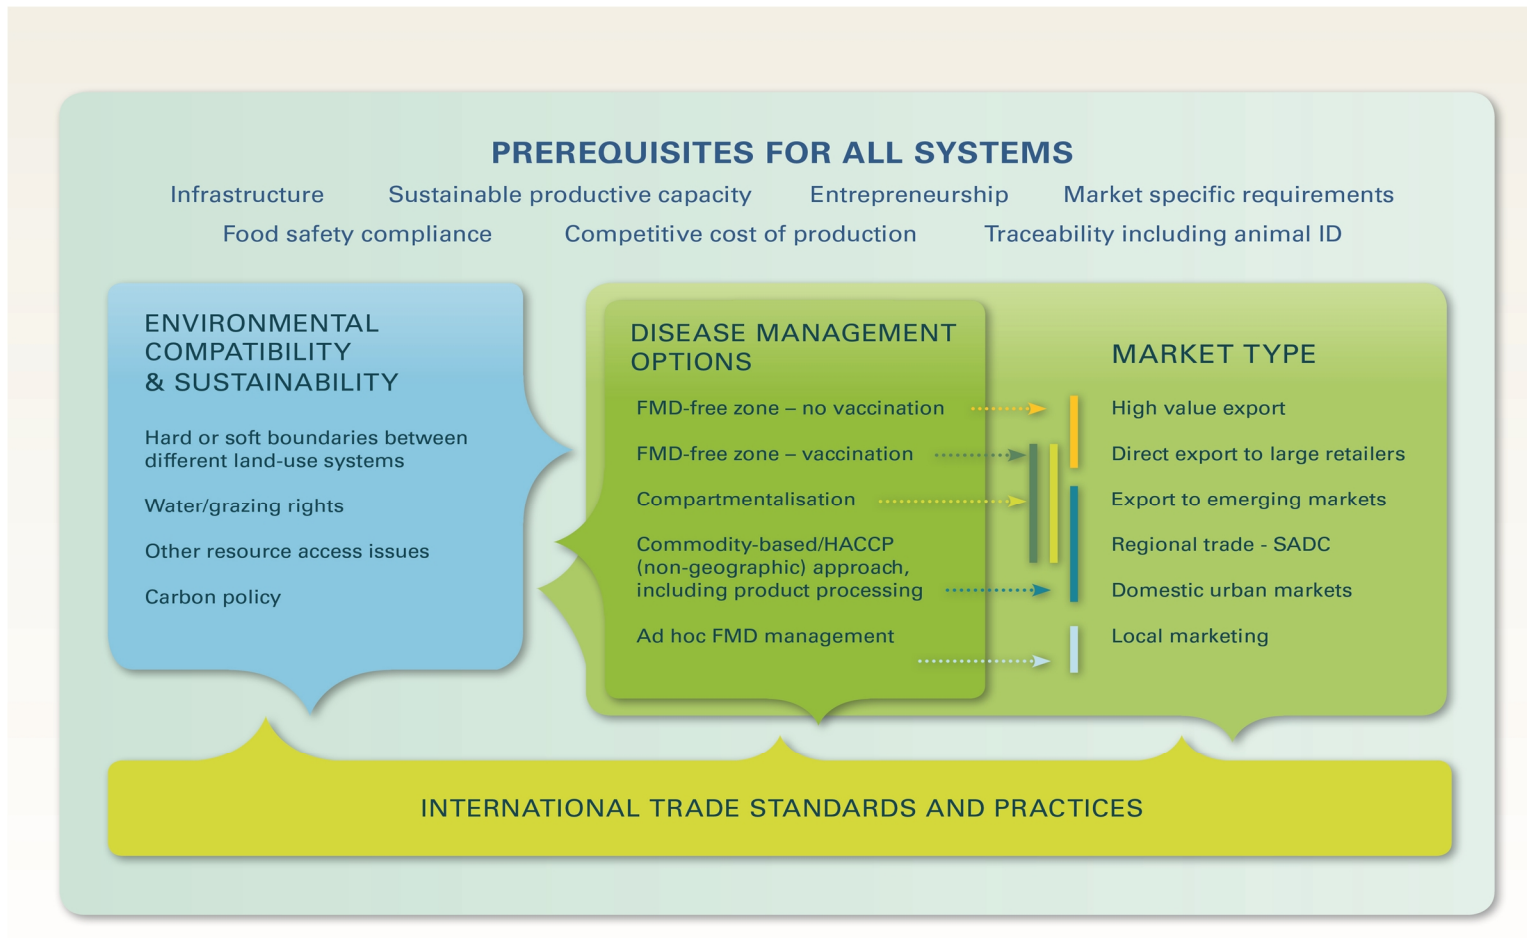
PREREQUISITES FOR ALL SYSTEMS

Infrastructure   Sustainable productive capacity   Entrepreneurship   Market specific requirements

Food safety compliance   Competitive cost of production   Traceability including animal ID

ENVIRONMENTAL COMPATIBILITY & SUSTAINABILITY

Hard or soft boundaries between different land-use systems

Water/grazing rights

Other resource access issues

Carbon policy

DISEASE MANAGEMENT OPTIONS

FMD-free zone – no vaccination

FMD-free zone – vaccination

Compartmentalisation

Commodity-based/HACCP (non-geographic) approach, including product processing

Ad hoc FMD management

MARKET TYPE

High value export

Direct export to large retailers

Export to emerging markets

Regional trade - SADC

Domestic urban markets

Local marketing

INTERNATIONAL TRADE STANDARDS AND PRACTICES